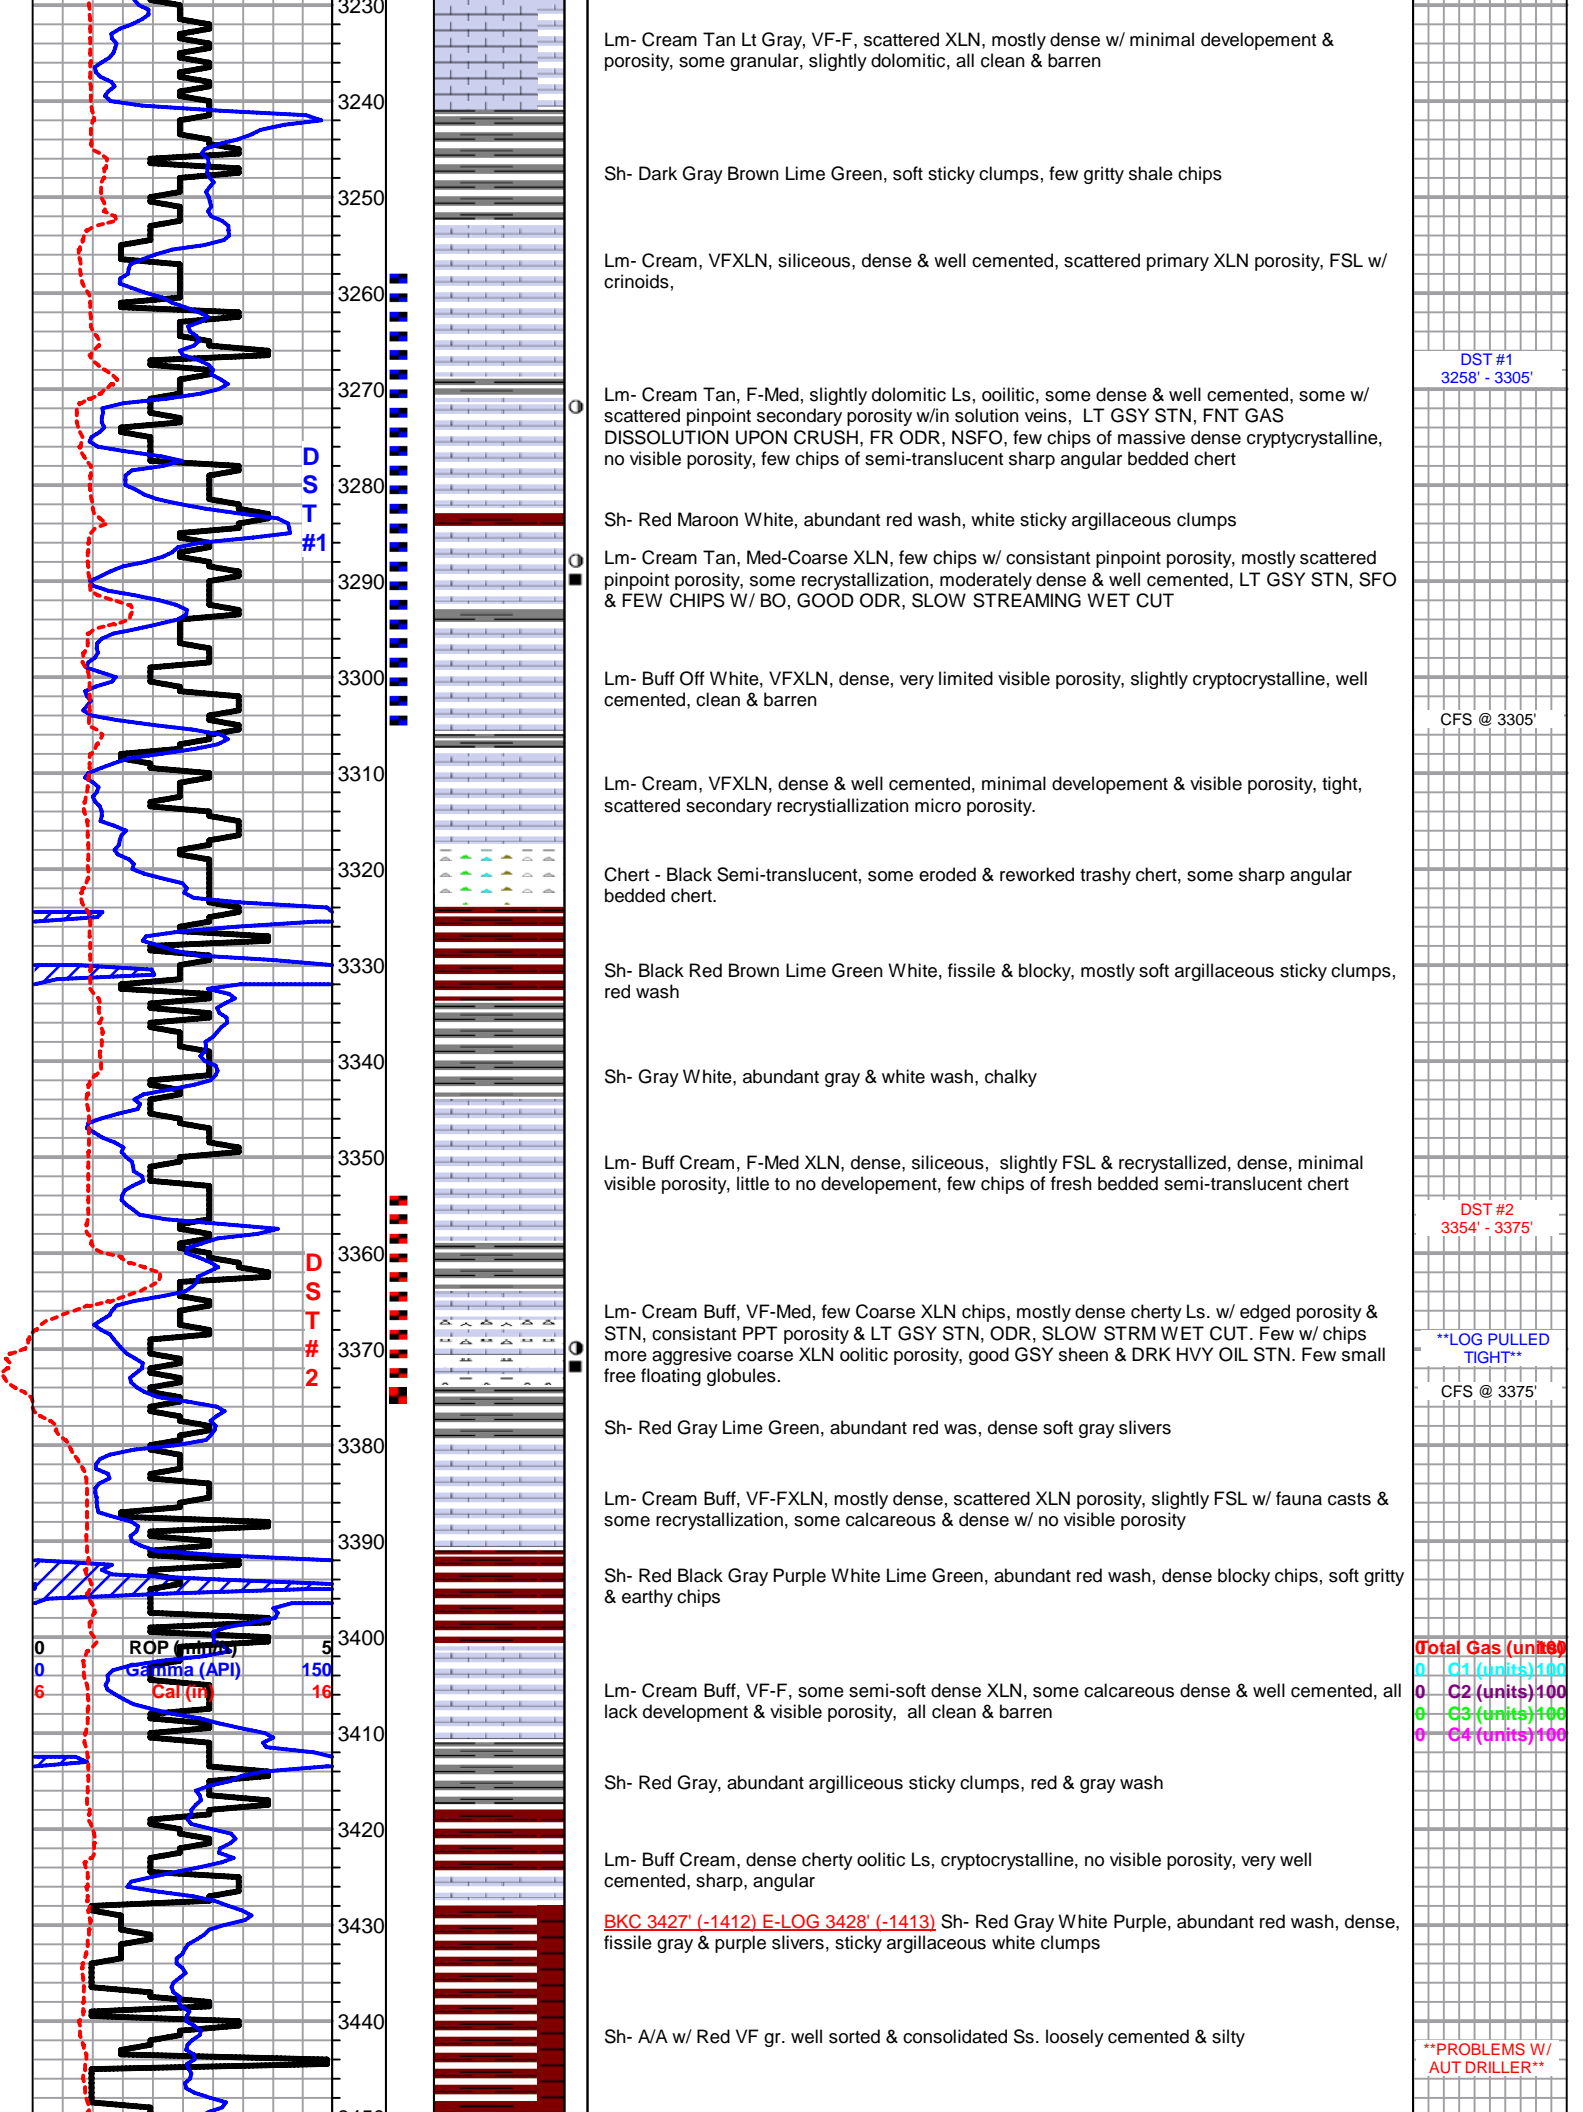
3230
3240
3250
3260
3270
3280
3290
3300
3310
3320
3330
3340
3350
3360
3370
3380
3390
3400
3410
3420
3430
3440

D S T #1

D S T # 2

0 ROP (min/ft) 5
0 Gamma (API) 150
6 Cal (in) 16

Lm- Cream Tan Lt Gray, VF-F, scattered XLN, mostly dense w/ minimal developement & porosity, some granular, slightly dolomitic, all clean & barren

Sh- Dark Gray Brown Lime Green, soft sticky clumps, few gritty shale chips

Lm- Cream, VFXLN, siliceous, dense & well cemented, scattered primary XLN porosity, FSL w/ crinoids,

Lm- Cream Tan, F-Med, slightly dolomitic Ls, ooilitic, some dense & well cemented, some w/ scattered pinpoint secondary porosity w/in solution veins, LT GSY STN, FNT GAS DISSOLUTION UPON CRUSH, FR ODR, NSFO, few chips of massive dense cryptycrystalline, no visible porosity, few chips of semi-translucent sharp angular bedded chert

Sh- Red Maroon White, abundant red wash, white sticky argillaceous clumps

Lm- Cream Tan, Med-Coarse XLN, few chips w/ consistant pinpoint porosity, mostly scattered pinpoint porosity, some recrystallization, moderately dense & well cemented, LT GSY STN, SFO & FEW CHIPS W/ BO, GOOD ODR, SLOW STREAMING WET CUT

Lm- Buff Off White, VFXLN, dense, very limited visible porosity, slightly cryptocrystalline, well cemented, clean & barren

Lm- Cream, VFXLN, dense & well cemented, minimal developement & visible porosity, tight, scattered secondary recrystiallization micro porosity.

Chert - Black Semi-translucent, some eroded & reworked trashy chert, some sharp angular bedded chert.

Sh- Black Red Brown Lime Green White, fissile & blocky, mostly soft argillaceous sticky clumps, red wash

Sh- Gray White, abundant gray & white wash, chalky

Lm- Buff Cream, F-Med XLN, dense, siliceous, slightly FSL & recrystallized, dense, minimal visible porosity, little to no developement, few chips of fresh bedded semi-translucent chert

Lm- Cream Buff, VF-Med, few Coarse XLN chips, mostly dense cherty Ls. w/ edged porosity & STN, consistant PPT porosity & LT GSY STN, ODR, SLOW STRM WET CUT. Few w/ chips more aggresive coarse XLN oolitic porosity, good GSY sheen & DRK HVY OIL STN. Few small free floating globules.

Sh- Red Gray Lime Green, abundant red was, dense soft gray slivers

Lm- Cream Buff, VF-FXLN, mostly dense, scattered XLN porosity, slightly FSL w/ fauna casts & some recrystallization, some calcareous & dense w/ no visible porosity

Sh- Red Black Gray Purple White Lime Green, abundant red wash, dense blocky chips, soft gritty & earthy chips

Lm- Cream Buff, VF-F, some semi-soft dense XLN, some calcareous dense & well cemented, all lack development & visible porosity, all clean & barren

Sh- Red Gray, abundant argilliceous sticky clumps, red & gray wash

Lm- Buff Cream, dense cherty oolitic Ls, cryptocrystalline, no visible porosity, very well cemented, sharp, angular

BKC 3427' (-1412) E-LOG 3428' (-1413) Sh- Red Gray White Purple, abundant red wash, dense, fissile gray & purple slivers, sticky argillaceous white clumps

Sh- A/A w/ Red VF gr. well sorted & consolidated Ss. loosely cemented & silty

DST #1
3258' - 3305'

CFS @ 3305'

DST #2
3354' - 3375'

**LOG PULLED TIGHT**

CFS @ 3375'

0 Total Gas (units) 100
0 C1 (units) 100
0 C2 (units) 100
0 C3 (units) 100
0 C4 (units) 100

**PROBLEMS W/ AUT DRILLER**